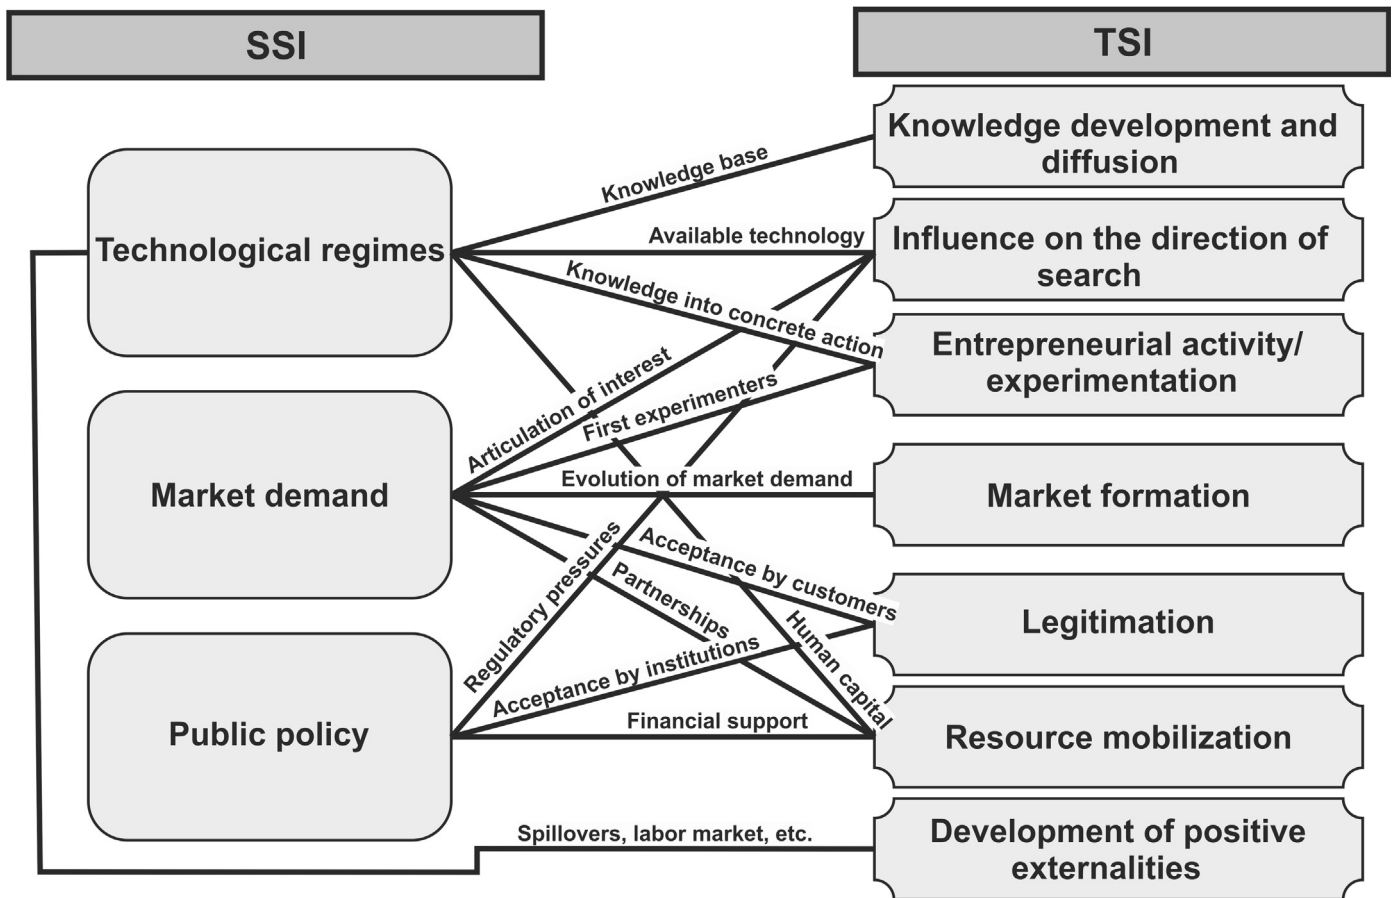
SSI

TSI

Technological regimes

Market demand

Public policy

Knowledge development and diffusion

Influence on the direction of search

Entrepreneurial activity/ experimentation

Market formation

Legitimation

Resource mobilization

Development of positive externalities

Knowledge base

Available technology

Knowledge into concrete action

Articulation of interest

First experimenters

Evolution of market demand

Regulatory pressures

Acceptance by customers

Partnerships

Human capital

Acceptance by institutions

Financial support

Spillovers, labor market, etc.